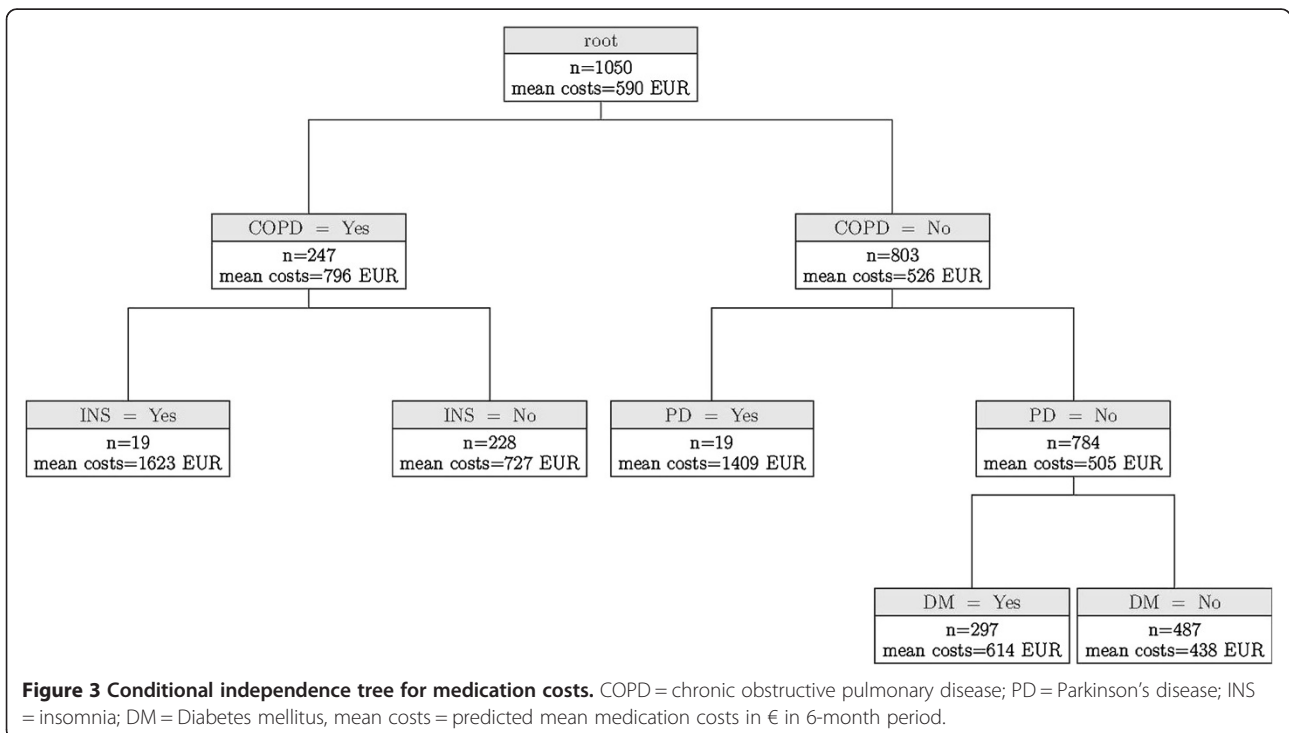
root
n=1050
mean costs=590 EUR

COPD = Yes
n=247
mean costs=796 EUR

COPD = No
n=803
mean costs=526 EUR

INS = Yes
n=19
mean costs=1623 EUR

INS = No
n=228
mean costs=727 EUR

PD = Yes
n=19
mean costs=1409 EUR

PD = No
n=784
mean costs=505 EUR

DM = Yes
n=297
mean costs=614 EUR

DM = No
n=487
mean costs=438 EUR

**Figure 3 Conditional independence tree for medication costs.** COPD = chronic obstructive pulmonary disease; PD = Parkinson's disease; INS = insomnia; DM = Diabetes mellitus, mean costs = predicted mean medication costs in € in 6-month period.